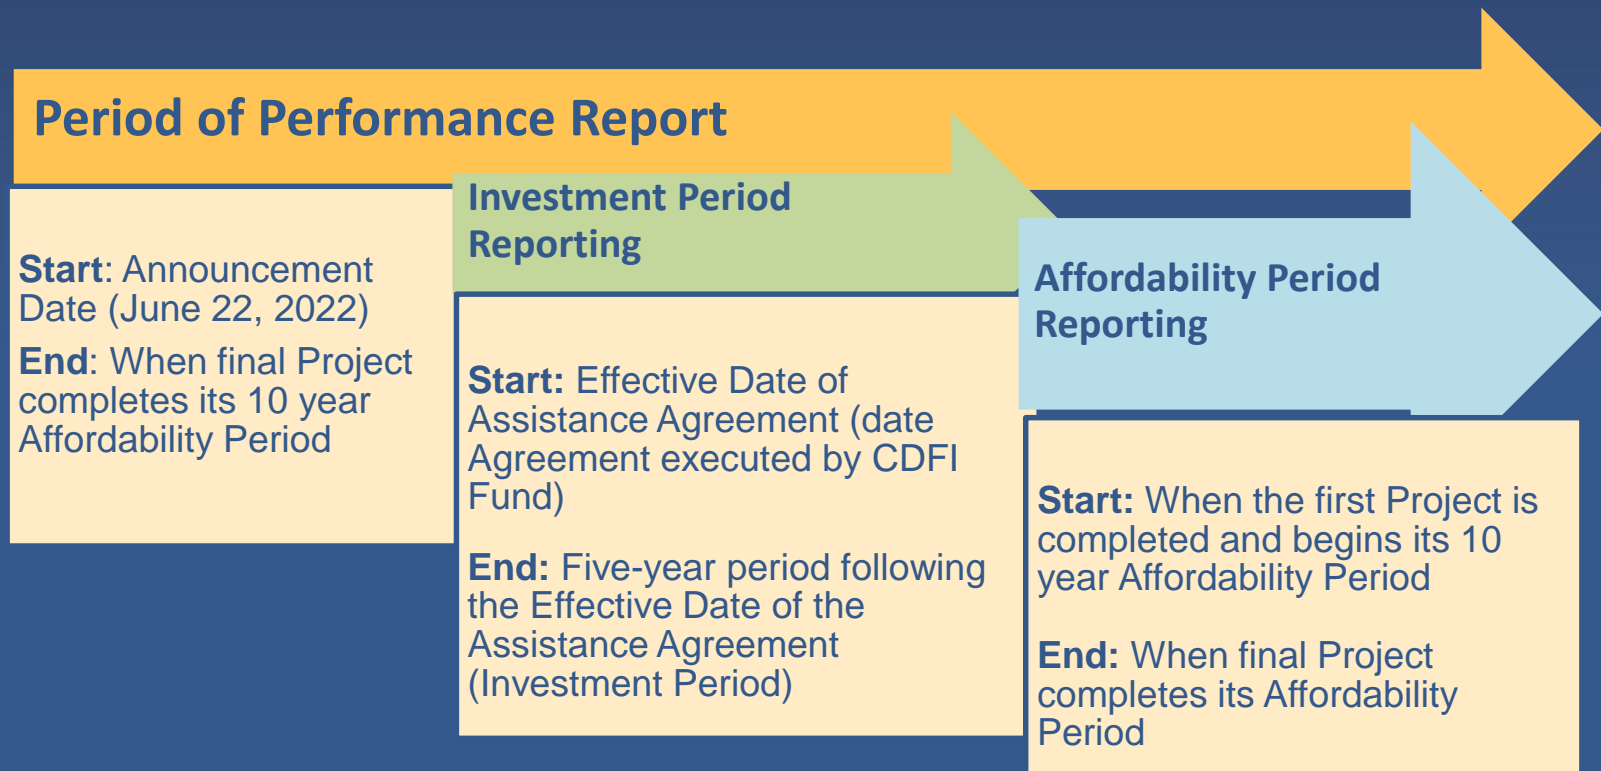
Period of Performance Report

Start: Announcement Date (June 22, 2022)

End: When final Project completes its 10 year Affordability Period

Investment Period Reporting

Start: Effective Date of Assistance Agreement (date Agreement executed by CDFI Fund)

End: Five-year period following the Effective Date of the Assistance Agreement (Investment Period)

Affordability Period Reporting

Start: When the first Project is completed and begins its 10 year Affordability Period

End: When final Project completes its Affordability Period